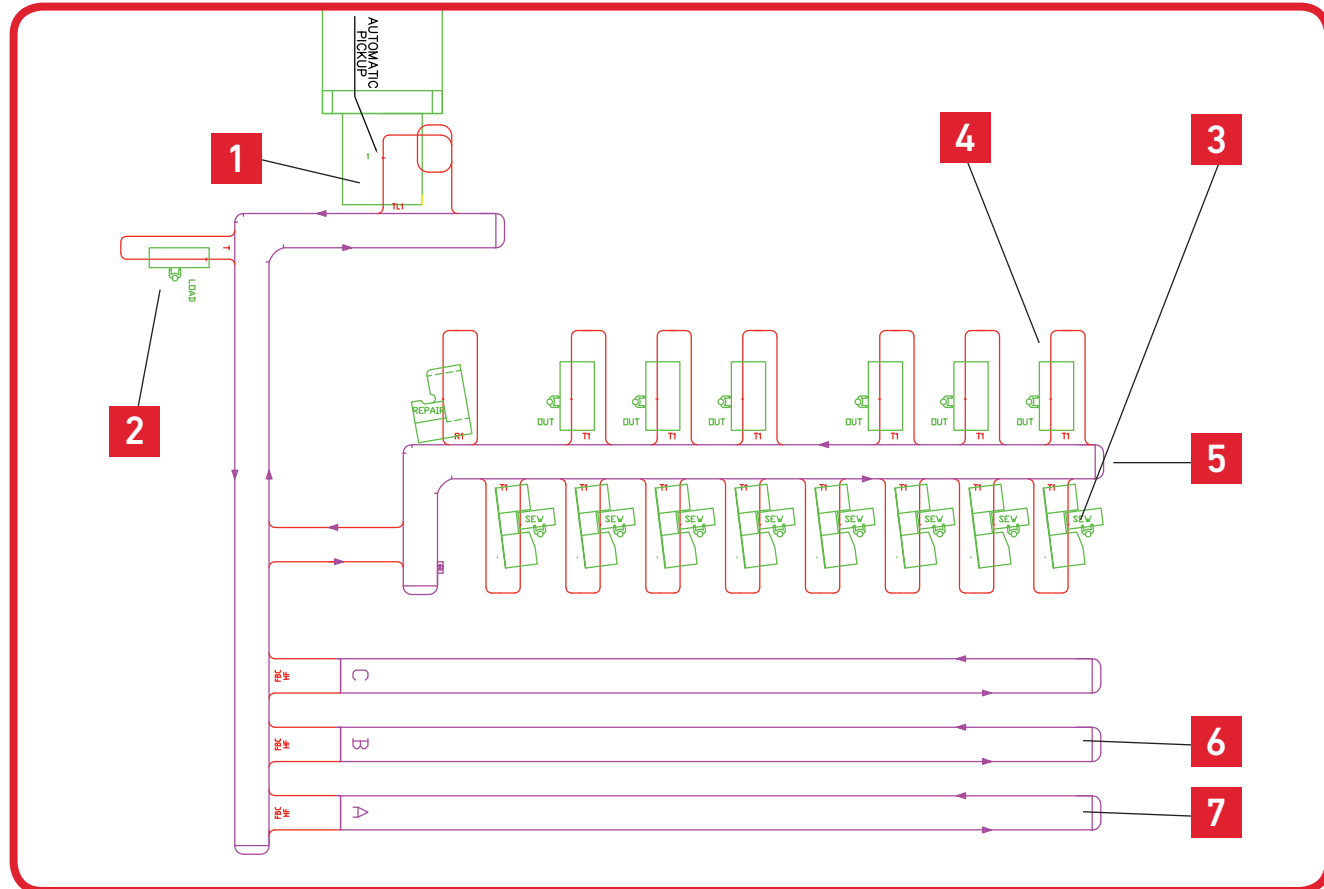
AUTOMATIC PICKUP

1

TL1

LOAD

2

4

3

REPAIR

R1

OUT T1

OUT T1

OUT T1

OUT T1

OUT T1

OUT T1

5

T1 SEW

T1 SEW

T1 SEW

T1 SEW

T1 SEW

T1 SEW

T1 SEW

T1 SEW

FBC HF C

FBC HF B

6

FBC HF A

7